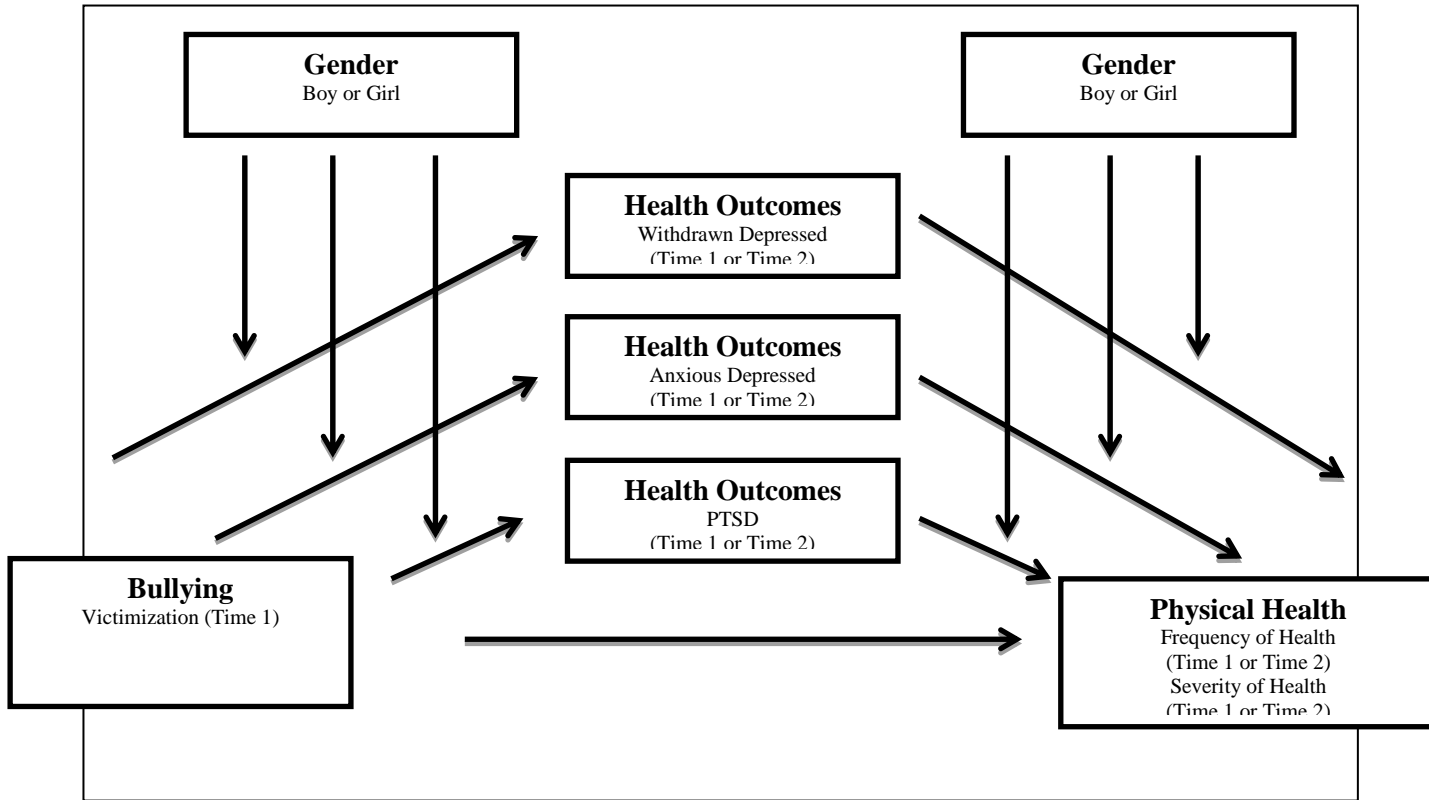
Gender
Boy or Girl

Gender
Boy or Girl

Health Outcomes
Withdrawn Depressed
(Time 1 or Time 2)

Health Outcomes
Anxious Depressed
(Time 1 or Time 2)

Health Outcomes
PTSD
(Time 1 or Time 2)

Bullying
Victimization (Time 1)

Physical Health
Frequency of Health
(Time 1 or Time 2)
Severity of Health
(Time 1 or Time 2)